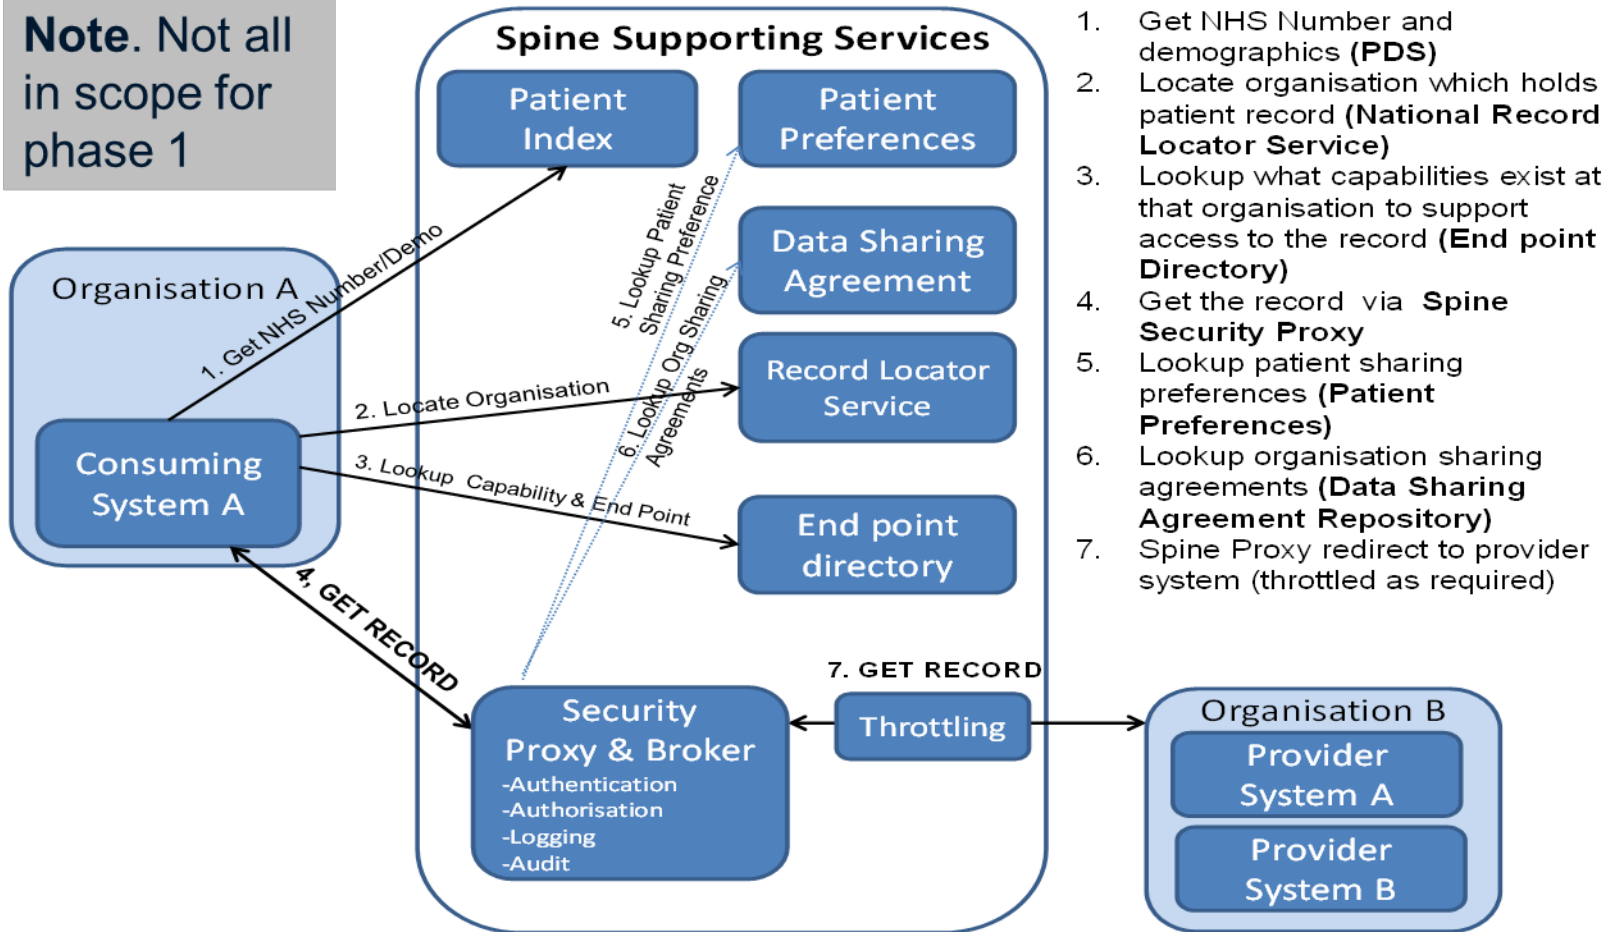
**Note**. Not all in scope for phase 1

Spine Supporting Services

Patient Index

Patient Preferences

Data Sharing Agreement

Record Locator Service

End point directory

Organisation A

Consuming System A

1. Get NHS Number/Demo

2. Locate Organisation

3. Lookup Capability & End Point

4. GET RECORD

5. Lookup Patient Sharing Preference

6. Lookup Org Sharing Agreements

7. GET RECORD

Security Proxy & Broker
-Authentication
-Authorisation
-Logging
-Audit

Throttling

Organisation B

Provider System A

Provider System B

1. Get NHS Number and demographics **(PDS)**
2. Locate organisation which holds patient record **(National Record Locator Service)**
3. Lookup what capabilities exist at that organisation to support access to the record **(End point Directory)**
4. Get the record via **Spine Security Proxy**
5. Lookup patient sharing preferences **(Patient Preferences)**
6. Lookup organisation sharing agreements **(Data Sharing Agreement Repository)**
7. Spine Proxy redirect to provider system (throttled as required)